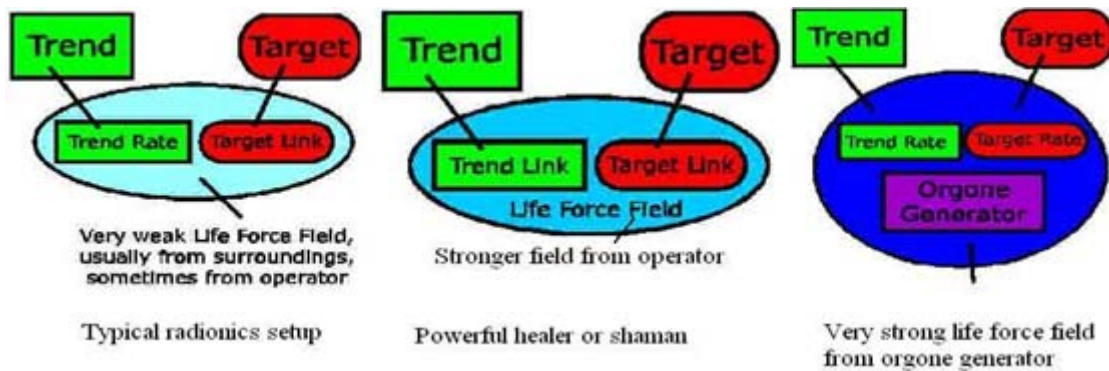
Trend

Target

Trend Rate

Target Link

Very weak Life Force Field, usually from surroundings, sometimes from operator

Typical radionics setup

Trend

Target

Trend Link

Target Link

Life Force Field

Stronger field from operator

Powerful healer or shaman

Trend

Target

Trend Rate

Target Rate

Orgone Generator

Very strong life force field from orgone generator